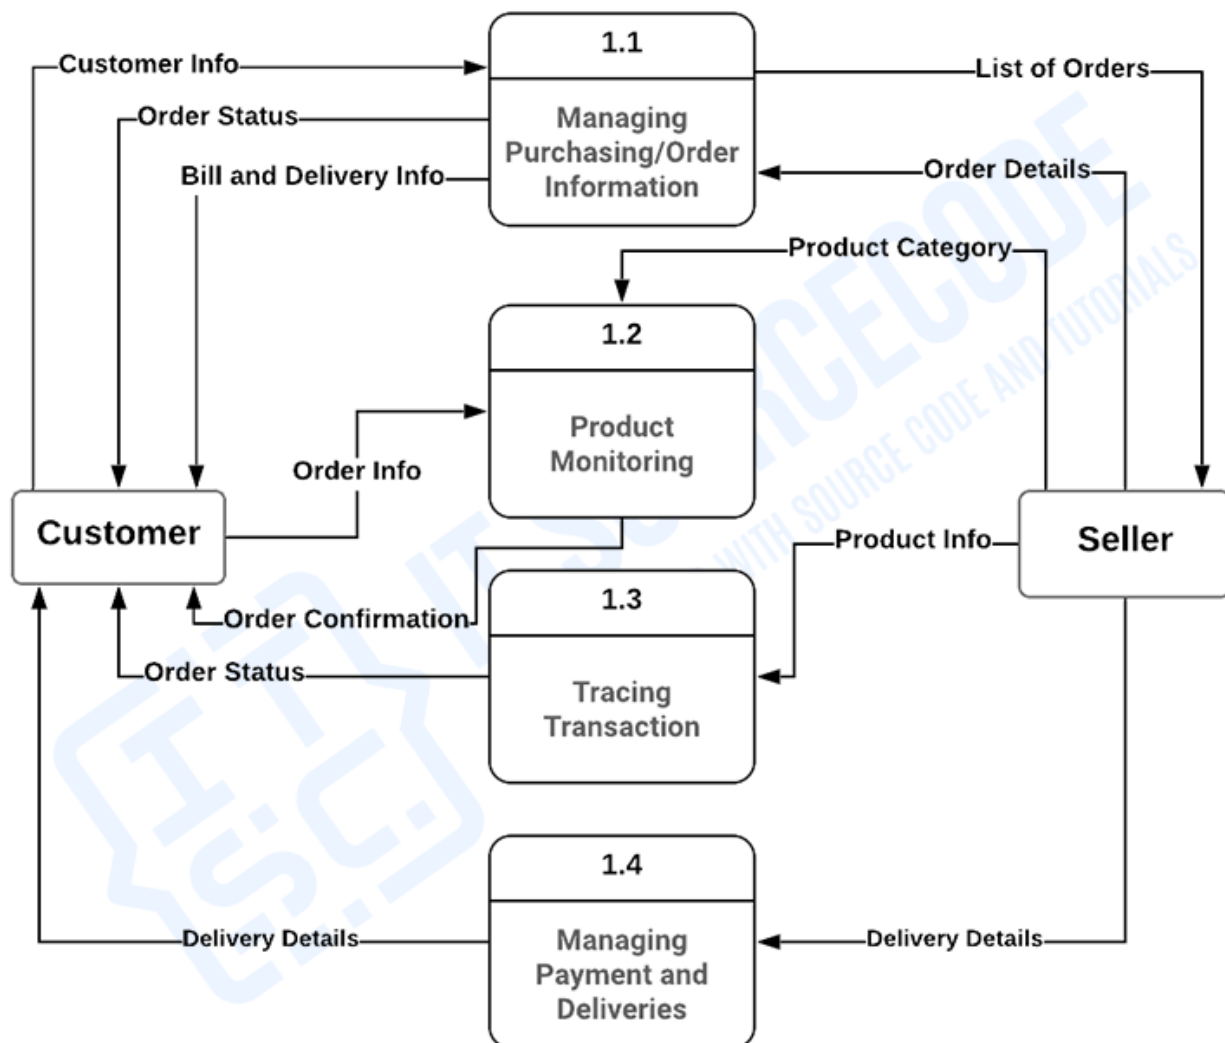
Customer Info

Order Status

Bill and Delivery Info

1.1

Managing Purchasing/Order Information

List of Orders

Order Details

Product Category

1.2

Product Monitoring

Order Info

Customer

Seller

Product Info

1.3

Tracing Transaction

Order Confirmation

Order Status

1.4

Managing Payment and Deliveries

Delivery Details

Delivery Details

ITSOURCECODE WITH SOURCE CODE AND TUTORIALS